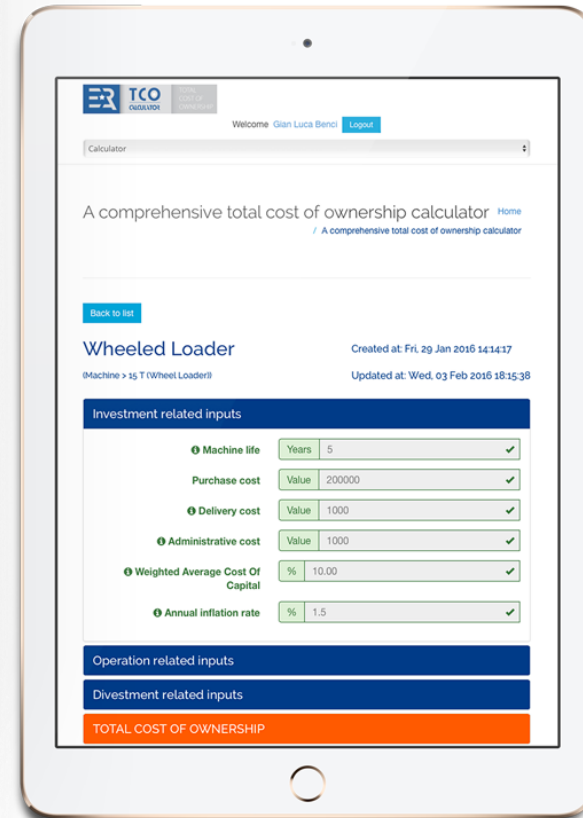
TCO CALCULATOR TOTAL COST OF OWNERSHIP

Welcome Gian Luca Benci Logout

Calculator

A comprehensive total cost of ownership calculator Home / A comprehensive total cost of ownership calculator

Back to list

Wheeled Loader

(Machine > 15 T (Wheel Loader))

Created at: Fri, 29 Jan 2016 14:14:17

Updated at: Wed, 03 Feb 2016 18:15:38

Investment related inputs

Machine life Years 5

Purchase cost Value 200000

Delivery cost Value 1000

Administrative cost Value 1000

Weighted Average Cost Of Capital % 10.00

Annual inflation rate % 1.5

Operation related inputs

Divestment related inputs

TOTAL COST OF OWNERSHIP